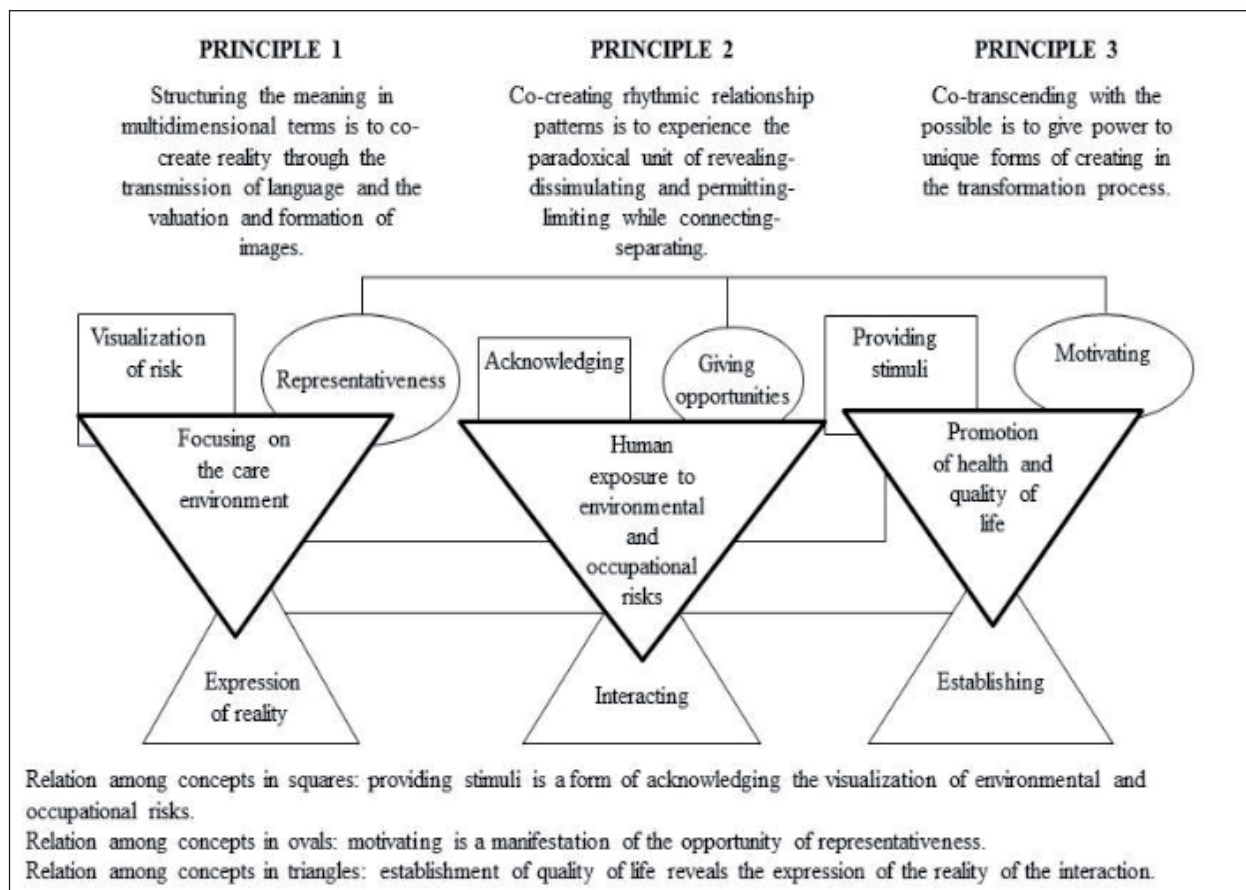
PRINCIPLE 1

Structuring the meaning in multidimensional terms is to co-create reality through the transmission of language and the valuation and formation of images.

PRINCIPLE 2

Co-creating rhythmic relationship patterns is to experience the paradoxical unit of revealing-dissimulating and permitting-limiting while connecting-separating.

PRINCIPLE 3

Co-transcending with the possible is to give power to unique forms of creating in the transformation process.

Visualization of risk

Representativeness

Acknowledging

Giving opportunities

Providing stimuli

Motivating

Focusing on the care environment

Human exposure to environmental and occupational risks

Promotion of health and quality of life

Expression of reality

Interacting

Establishing

Relation among concepts in squares: providing stimuli is a form of acknowledging the visualization of environmental and occupational risks.

Relation among concepts in ovals: motivating is a manifestation of the opportunity of representativeness.

Relation among concepts in triangles: establishment of quality of life reveals the expression of the reality of the interaction.